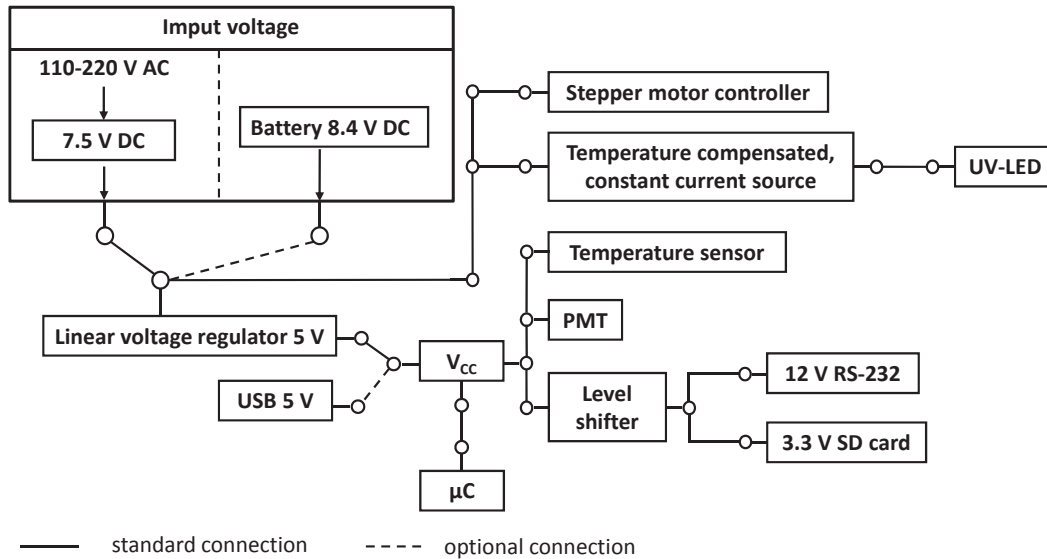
Imput voltage

110-220 V AC

7.5 V DC

Battery 8.4 V DC

Stepper motor controller

Temperature compensated, constant current source

UV-LED

Temperature sensor

PMT

Linear voltage regulator 5 V

$V_{CC}$

USB 5 V

Level shifter

12 V RS-232

3.3 V SD card

µC

standard connection

optional connection